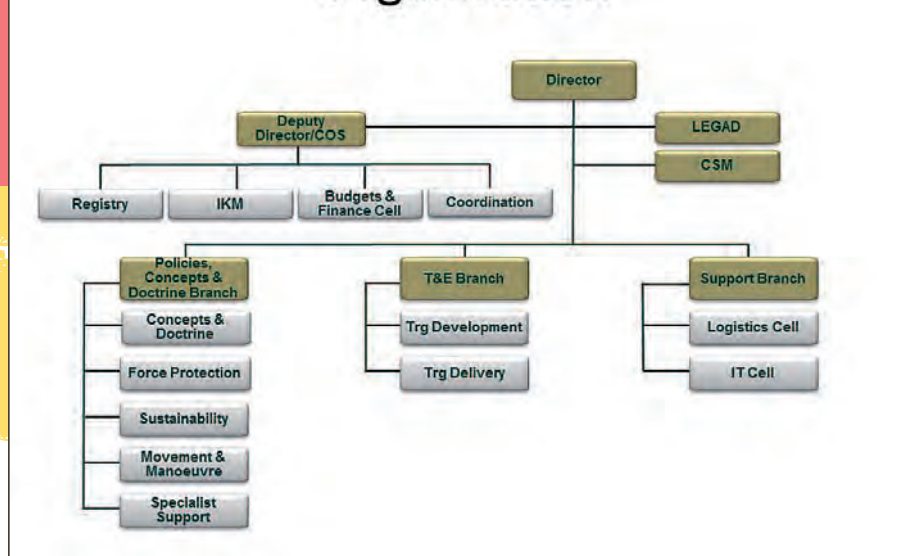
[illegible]

Director

Deputy Director/COS

LEGAD

CSM

Registry

IKM

Budgets & Finance Cell

Coordination

Policies, Concepts & Doctrine Branch

T&E Branch

Support Branch

Concepts & Doctrine

Force Protection

Sustainability

Movement & Manoeuvre

Specialist Support

Trg Development

Trg Delivery

Logistics Cell

IT Cell